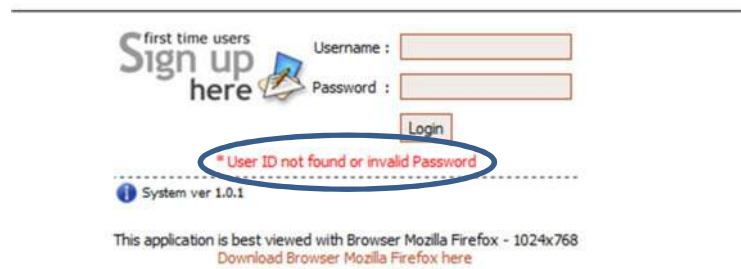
first time users
Sign up
here

Username :

Password :

Login

* User ID not found or invalid Password

System ver 1.0.1

This application is best viewed with Browser Mozilla Firefox - 1024x768
Download Browser Mozilla Firefox here